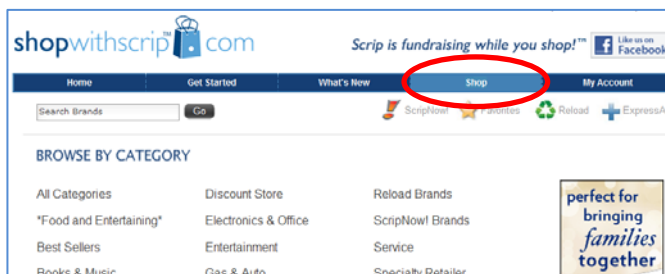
shopwithscrip™.com

Scrip is fundraising while you shop!™

Like us on Facebook

Home | Get Started | What's New | Shop | My Account

Search Brands Go

ScripNow! Favorites Reload ExpressA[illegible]

BROWSE BY CATEGORY

All Categories
*Food and Entertaining*
Best Sellers
Books & Music

Discount Store
Electronics & Office
Entertainment
Gas & Auto

Reload Brands
ScripNow! Brands
Service
Specialty Retailer

perfect for bringing families together